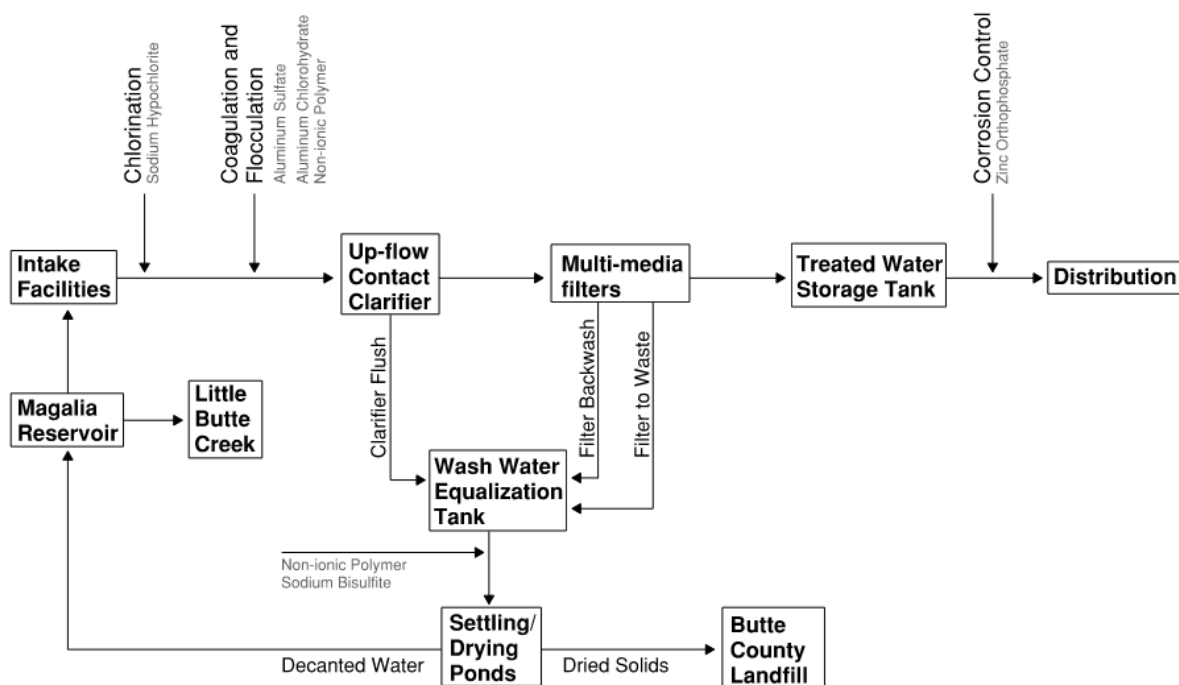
Chlorination
Sodium Hypochlorite

Coagulation and Flocculation
Aluminum Sulfate
Aluminum Chlorohydrate
Non-ionic Polymer

Corrosion Control
Zinc Orthophosphate

Intake Facilities

Up-flow Contact Clarifier

Multi-media filters

Treated Water Storage Tank

Distribution

Clarifier Flush

Filter Backwash

Filter to Waste

Magalia Reservoir

Little Butte Creek

Wash Water Equalization Tank

Non-ionic Polymer
Sodium Bisulfite

Settling/ Drying Ponds

Butte County Landfill

Decanted Water

Dried Solids